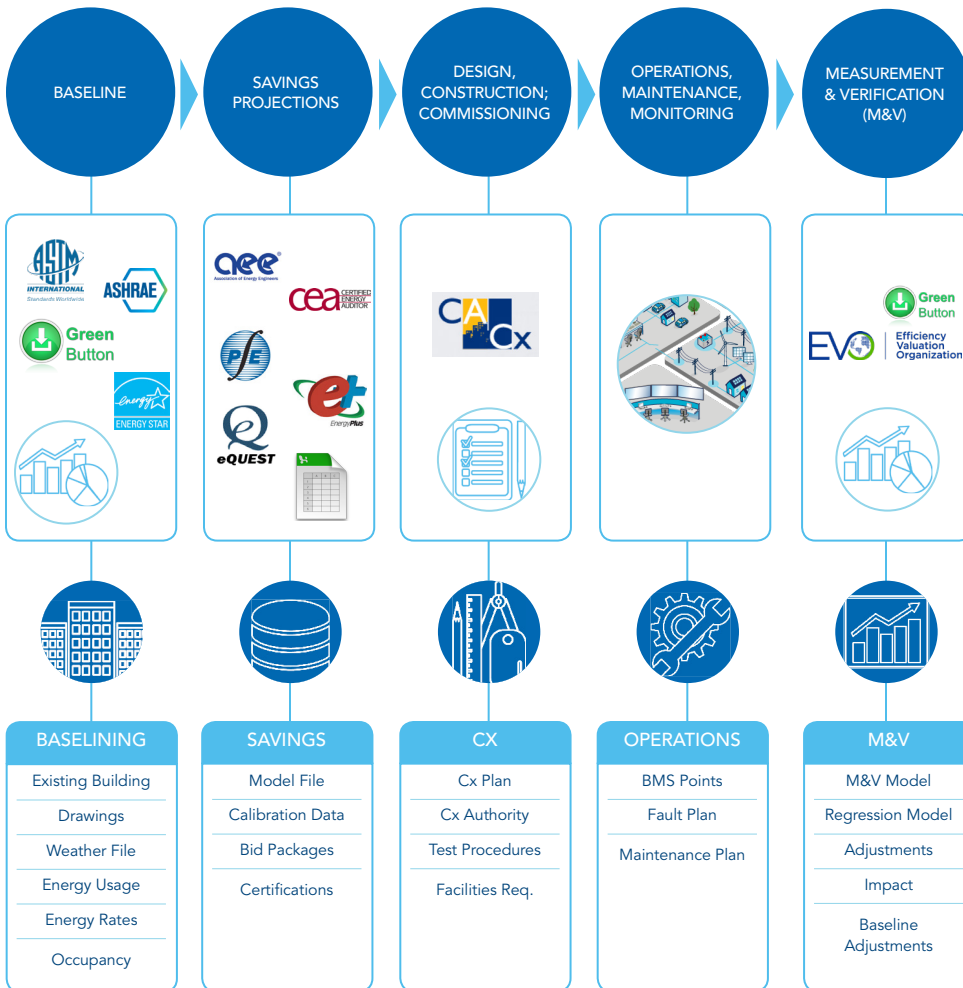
BASELINE

SAVINGS PROJECTIONS

DESIGN, CONSTRUCTION; COMMISSIONING

OPERATIONS, MAINTENANCE, MONITORING

MEASUREMENT & VERIFICATION (M&V)

ASTM INTERNATIONAL Standards Worldwide

ASHRAE

Green Button

energy ENERGY STAR

aee Association of Energy Engineers

cea CERTIFIED ENERGY AUDITOR

PfE

e+ EnergyPlus

eQUEST

CACx

Green Button

EVO Efficiency Valuation Organization

BASELINING

Existing Building

Drawings

Weather File

Energy Usage

Energy Rates

Occupancy

SAVINGS

Model File

Calibration Data

Bid Packages

Certifications

CX

Cx Plan

Cx Authority

Test Procedures

Facilities Req.

OPERATIONS

BMS Points

Fault Plan

Maintenance Plan

M&V

M&V Model

Regression Model

Adjustments

Impact

Baseline Adjustments